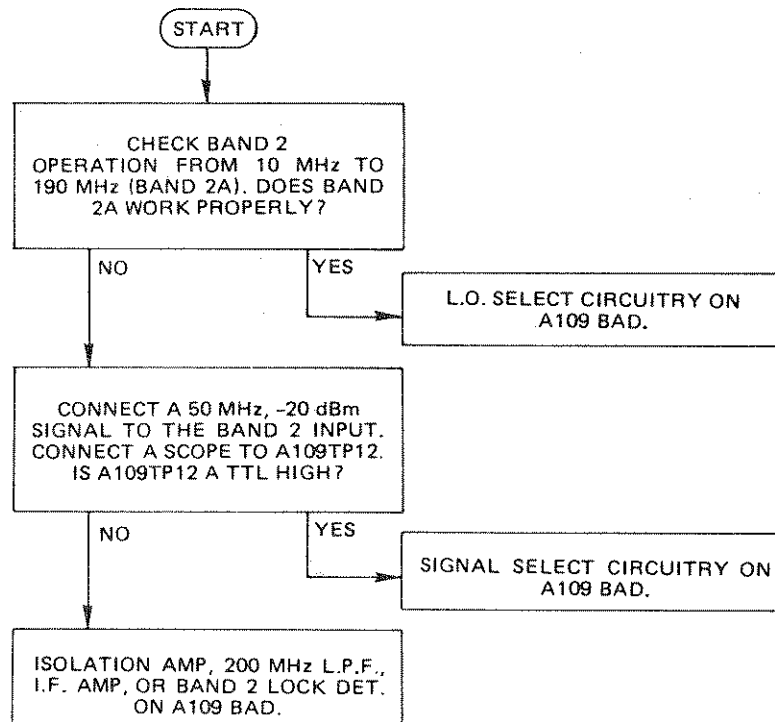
START

CHECK BAND 2 OPERATION FROM 10 MHz TO 190 MHz (BAND 2A). DOES BAND 2A WORK PROPERLY?

NO

YES

L.O. SELECT CIRCUITRY ON A109 BAD.

CONNECT A 50 MHz, –20 dBm SIGNAL TO THE BAND 2 INPUT. CONNECT A SCOPE TO A109TP12. IS A109TP12 A TTL HIGH?

NO

YES

SIGNAL SELECT CIRCUITRY ON A109 BAD.

ISOLATION AMP, 200 MHz L.P.F., I.F. AMP, OR BAND 2 LOCK DET. ON A109 BAD.